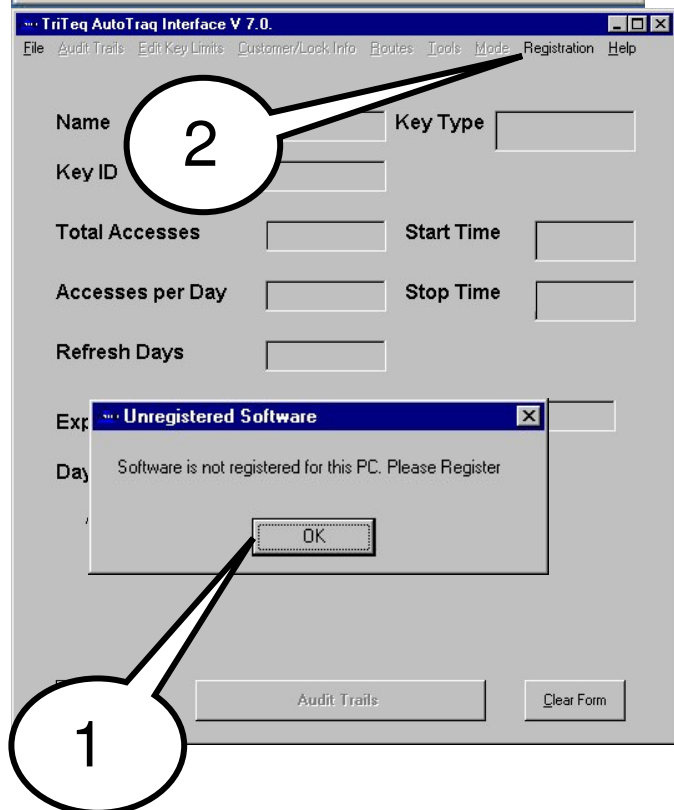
TriTeq AutoTraq Interface V 7.0.

File Audit Trails Edit Key Limits Customer/Lock Info Routes Tools Mode Registration Help

Name

2

Key Type

Key ID

Total Accesses

Start Time

Accesses per Day

Stop Time

Refresh Days

Exp

Day

Unregistered Software

Software is not registered for this PC. Please Register

OK

Audit Trails

Clear Form

1